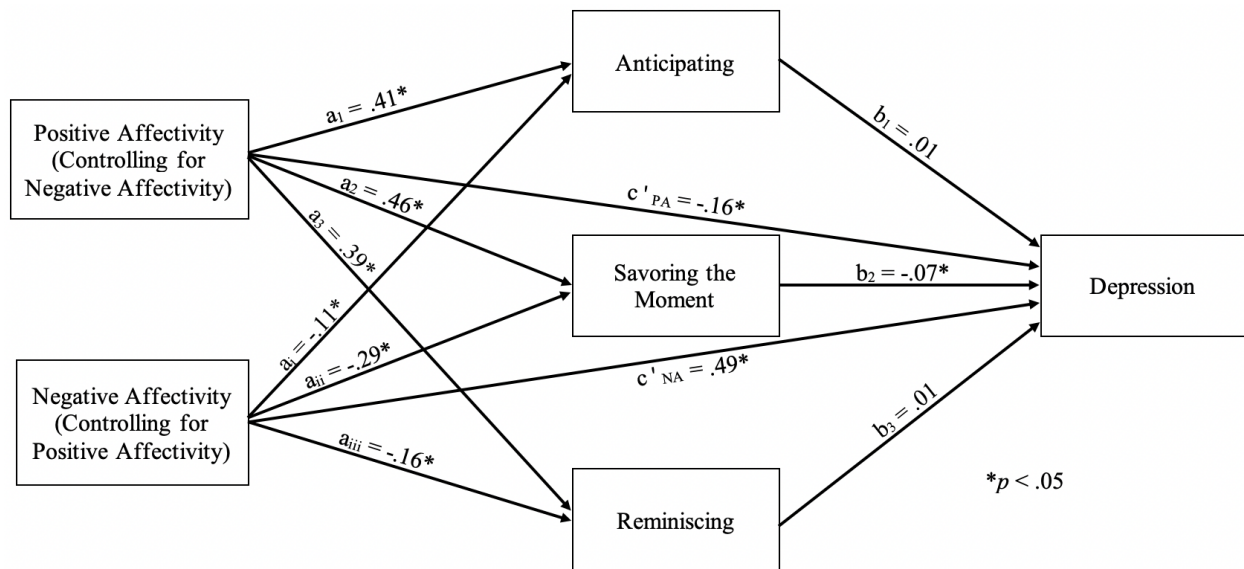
Positive Affectivity (Controlling for Negative Affectivity)

Negative Affectivity (Controlling for Positive Affectivity)

Anticipating

Savoring the Moment

Reminiscing

Depression

$a_1 = .41^*$

$a_2 = .46^*$

$a_3 = .39^*$

$a_i = -.11^*$

$a_{ii} = -.29^*$

$a_{iii} = -.16^*$

$b_1 = .01$

$b_2 = -.07^*$

$b_3 = .01$

$c'_{PA} = -.16^*$

$c'_{NA} = .49^*$

$^*p < .05$